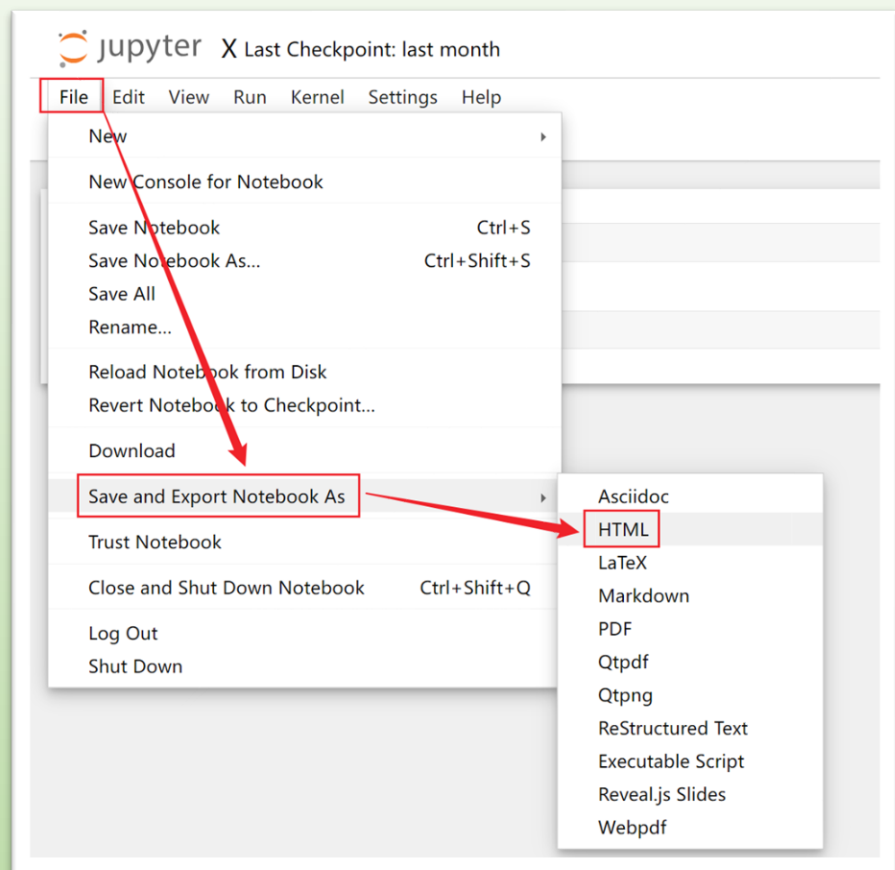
jupyter X Last Checkpoint: last month

File Edit View Run Kernel Settings Help

New

New Console for Notebook

Save Notebook Ctrl+S
Save Notebook As... Ctrl+Shift+S
Save All
Rename...

Reload Notebook from Disk
Revert Notebook to Checkpoint...

Download

Save and Export Notebook As

Trust Notebook

Close and Shut Down Notebook Ctrl+Shift+Q

Log Out
Shut Down

Asciidoc
HTML
LaTeX
Markdown
PDF
Qtpdf
Qtpng
ReStructured Text
Executable Script
Reveal.js Slides
Webpdf